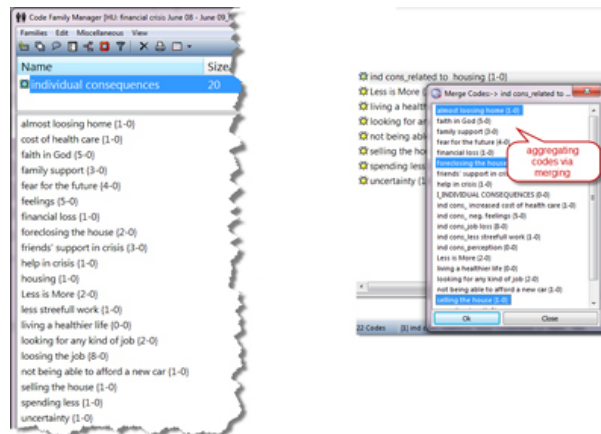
Code Family Manager [HU: financial crisis June 08 - June 09

Families Edit Miscellaneous View

| Name | Size |
|---|---|
| individual consequences | 20 |

almost loosing home (1-0)
cost of health care (1-0)
faith in God (5-0)
family support (3-0)
fear for the future (4-0)
feelings (5-0)
financial loss (1-0)
foreclosing the house (2-0)
friends' support in crisis (3-0)
help in crisis (1-0)
housing (1-0)
Less is More (2-0)
less streefull work (1-0)
living a healthier life (0-0)
looking for any kind of job (2-0)
loosing the job (8-0)
not being able to afford a new car (1-0)
selling the house (1-0)
spending less (1-0)
uncertainty (1-0)

ind cons_related to housing (1-0)
Less is More
living a health
looking for an
not being abl
selling the ho
spending less
uncertainty (1

Merge Codes:-> ind cons_related to ...

almost loosing home (1-0)
faith in God (5-0)
family support (3-0)
fear for the future (4-0)
financial loss (1-0)
foreclosing the house
friends' support in cri
help in crisis (1-0)
ind cons_ increased cost of health care (1-0)
ind cons_ neg. feelings (5-0)
ind cons_job loss (8-0)
ind cons_less streefull work (1-0)
ind cons_perception (0-0)
I_INDIVIDUAL CONSEQUENCES (0-0)
Less is More (2-0)
living a healthier life (0-0)
looking for any kind of job (2-0)
not being able to afford a new car (1-0)
selling the house (1-0)

aggregating codes via merging

Ok Close

22 Codes [1] ind